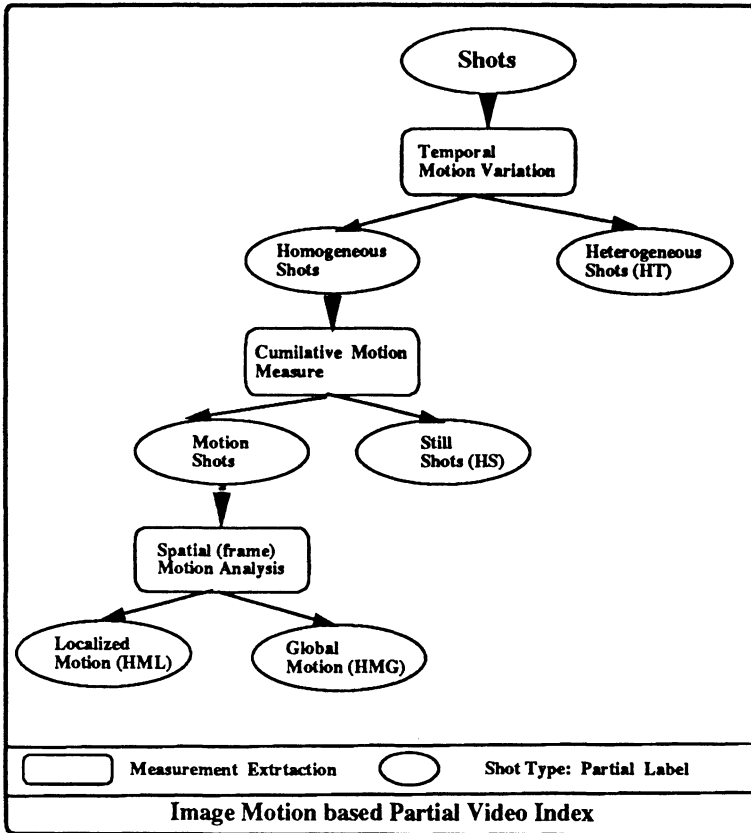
Shots

Temporal Motion Variation

Homogeneous Shots

Heterogeneous Shots (HT)

Cumilative Motion Measure

Motion Shots

Still Shots (HS)

Spatial (frame) Motion Analysis

Localized Motion (HML)

Global Motion (HMG)

Measurement Extrtaction

Shot Type: Partial Label

Image Motion based Partial Video Index